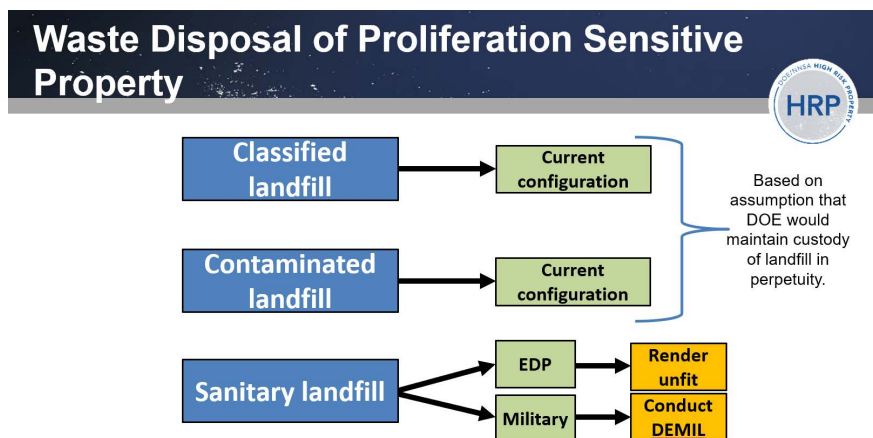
Waste Disposal of Proliferation Sensitive Property

DOE/NNSA HIGH RISK PROPERTY
HRP

Classified landfill

Current configuration

Contaminated landfill

Current configuration

Based on assumption that DOE would maintain custody of landfill in perpetuity.

Sanitary landfill

EDP

Render unfit

Military

Conduct DEMIL